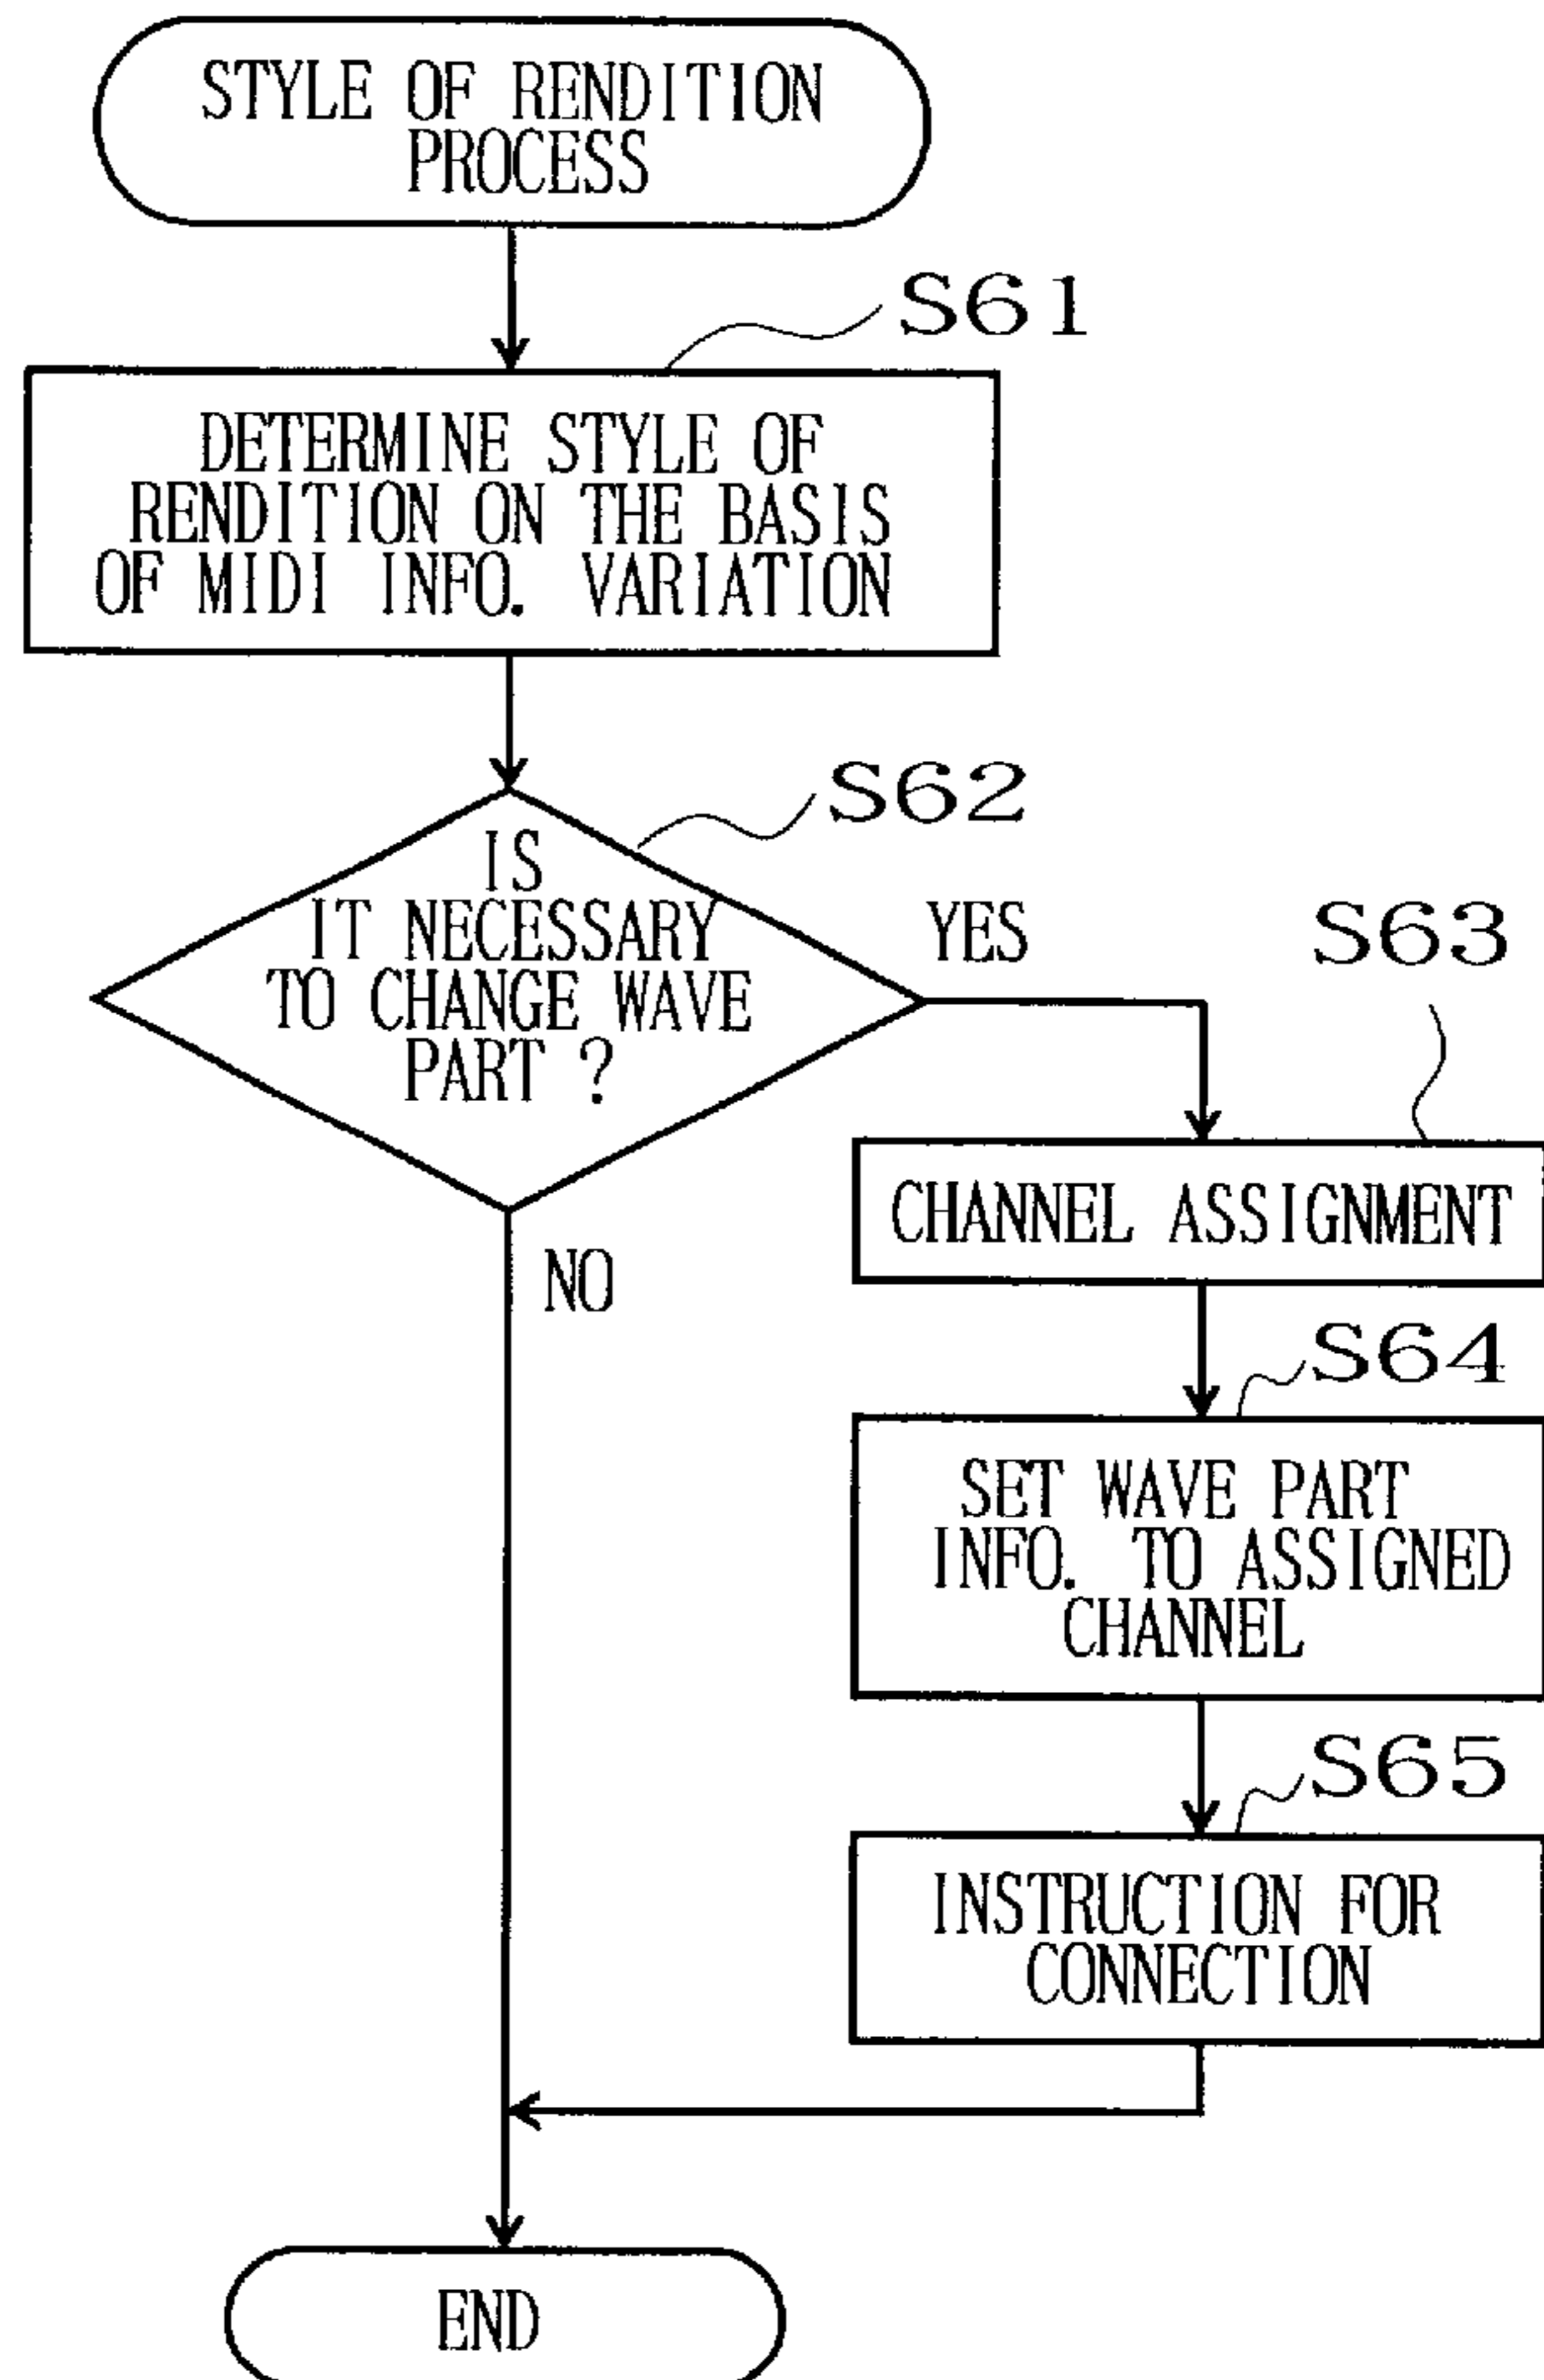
STYLE OF RENDITION PROCESS

S61

DETERMINE STYLE OF RENDITION ON THE BASIS OF MIDI INFO. VARIATION

S62

IS IT NECESSARY TO CHANGE WAVE PART ?

YES

S63

CHANNEL ASSIGNMENT

NO

S64

SET WAVE PART INFO. TO ASSIGNED CHANNEL

S65

INSTRUCTION FOR CONNECTION

END